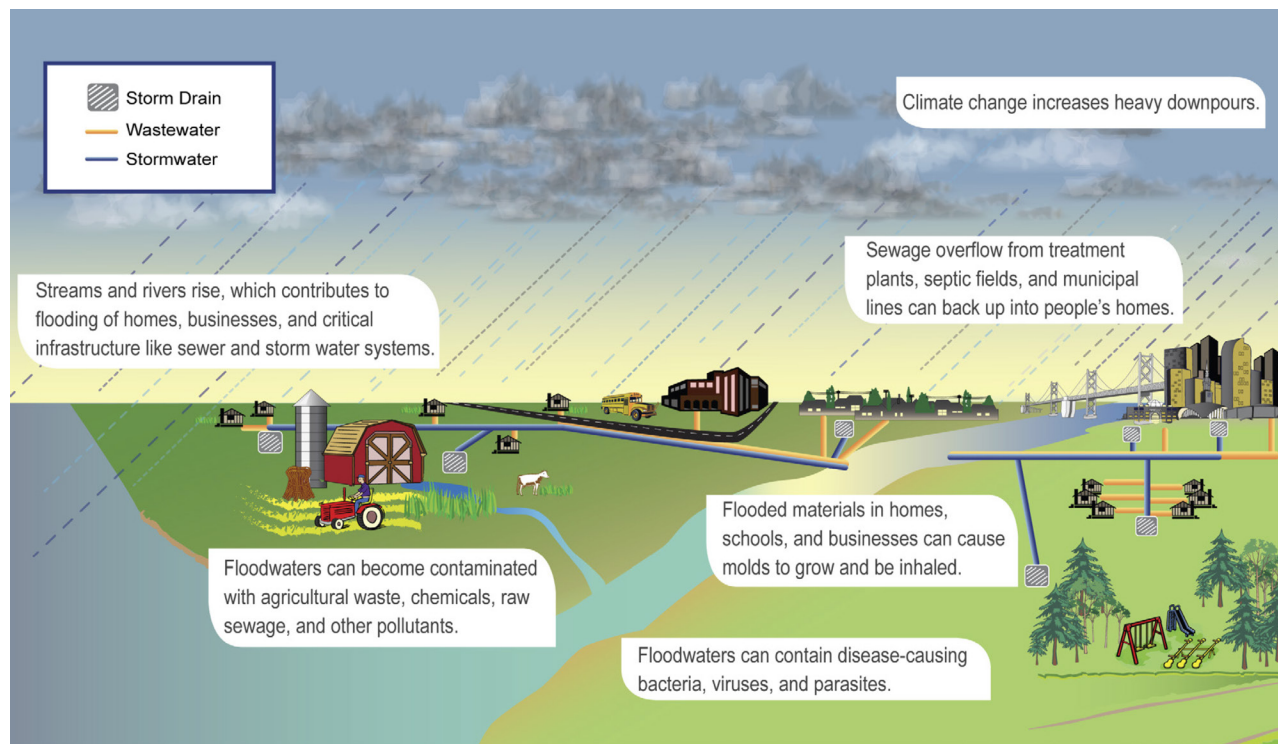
Storm Drain
Wastewater
Stormwater

Climate change increases heavy downpours.

Streams and rivers rise, which contributes to flooding of homes, businesses, and critical infrastructure like sewer and storm water systems.

Sewage overflow from treatment plants, septic fields, and municipal lines can back up into people's homes.

Flooded materials in homes, schools, and businesses can cause molds to grow and be inhaled.

Floodwaters can become contaminated with agricultural waste, chemicals, raw sewage, and other pollutants.

Floodwaters can contain disease-causing bacteria, viruses, and parasites.